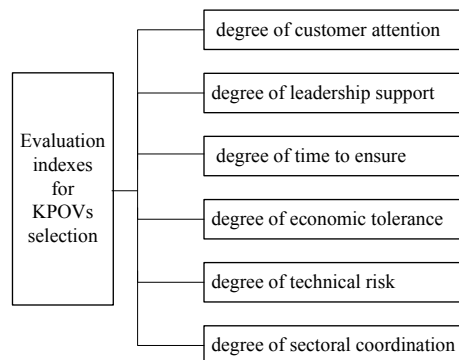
Evaluation indexes for KPOVs selection

degree of customer attention

degree of leadership support

degree of time to ensure

degree of economic tolerance

degree of technical risk

degree of sectoral coordination